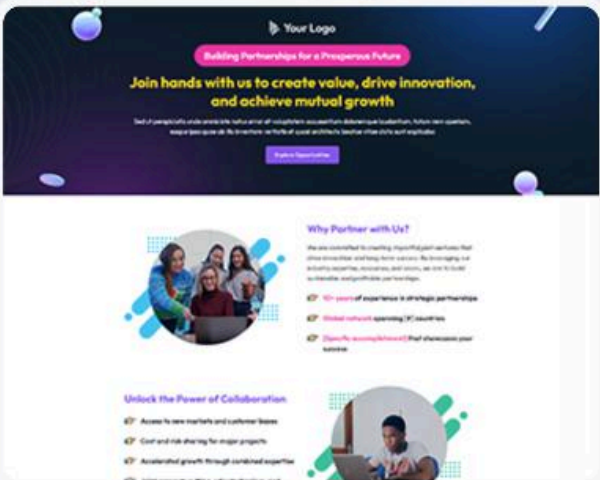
Your Logo

Building Partnerships for a Prosperous Future

Join hands with us to create value, drive innovation, and achieve mutual growth

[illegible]

Explore Opportunities

Why Partner with Us?

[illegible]

10+ years of experience in strategic partnerships

Global network spanning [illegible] countries

[Specific accomplishment] that showcases your success

Unlock the Power of Collaboration

Access to new markets and customer bases

Cost and risk sharing for major projects

Accelerated growth through combined expertise

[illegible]